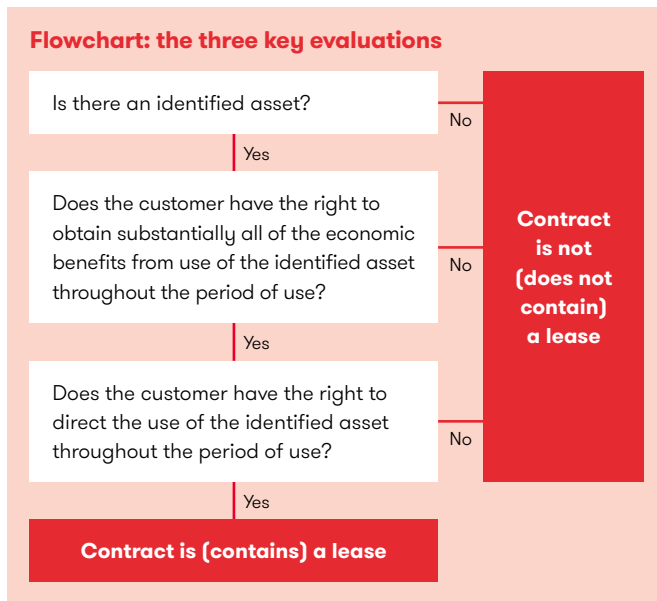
Flowchart: the three key evaluations

Is there an identified asset?

No

Yes

Does the customer have the right to obtain substantially all of the economic benefits from use of the identified asset throughout the period of use?

No

Contract is not (does not contain) a lease

Yes

Does the customer have the right to direct the use of the identified asset throughout the period of use?

No

Yes

Contract is (contains) a lease